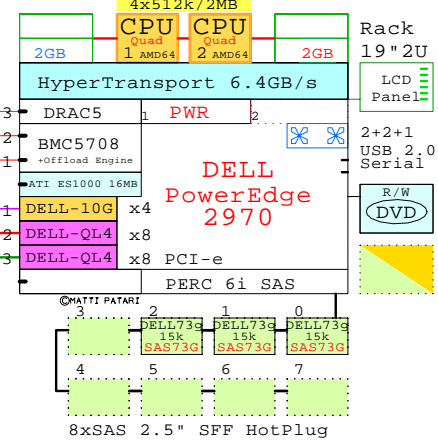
4x512k/2MB
CPU Quad 1 AMD64
CPU Quad 2 AMD64
2GB
2GB
Rack 19"2U
HyperTransport 6.4GB/s
LCD Panel
3 DRAC5
1 PWR 2
2 BMC5708 +Offload Engine
1
2+2+1 USB 2.0 Serial
DELL PowerEdge 2970
ATI ES1000 16MB
R/W DVD
1 DELL-10G x4
2 DELL-QL4 x8
3 DELL-QL4 x8 PCI-e
PERC 6i SAS
©MATTI PATARI
3
2 DELL73g 15k SAS73G
1 DELL73g 15k SAS73G
0 DELL73g 15k SAS73G
4
5
6
7
8xSAS 2.5" SFF HotPlug